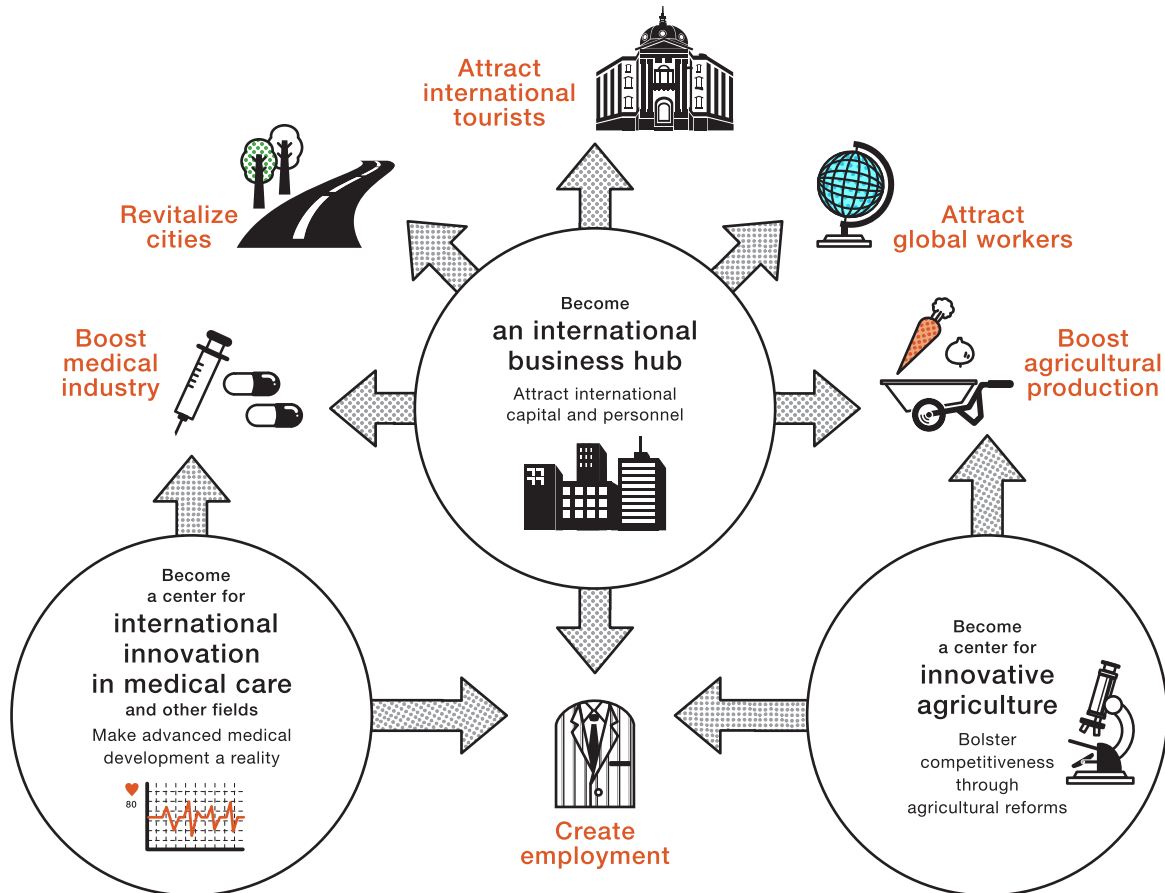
Attract international tourists

Revitalize cities

Attract global workers

Become
an international business hub
Attract international capital and personnel

Boost medical industry

Boost agricultural production

Become
a center for
international innovation in medical care
and other fields
Make advanced medical development a reality

80

Create employment

Become
a center for
innovative agriculture
Bolster competitiveness through agricultural reforms